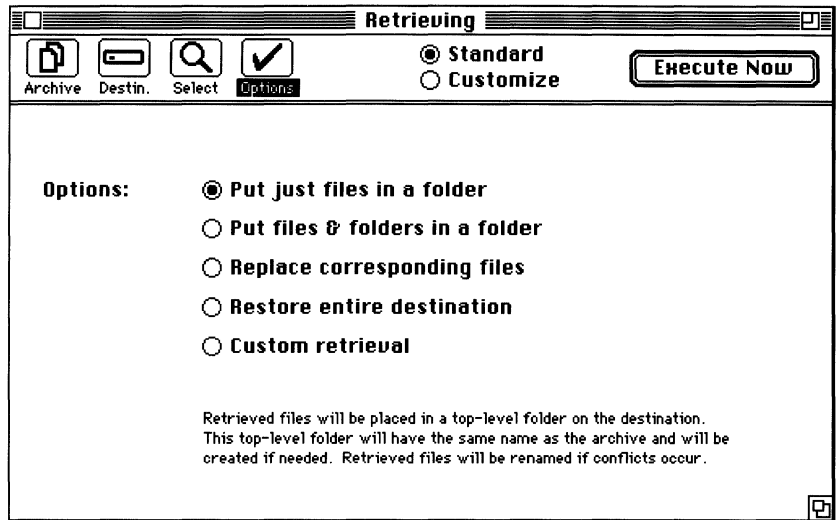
Retrieving

Archive Destin. Select Options

Standard
Customize

Execute Now

Options:
Put just files in a folder
Put files & folders in a folder
Replace corresponding files
Restore entire destination
Custom retrieval

Retrieved files will be placed in a top-level folder on the destination. This top-level folder will have the same name as the archive and will be created if needed. Retrieved files will be renamed if conflicts occur.